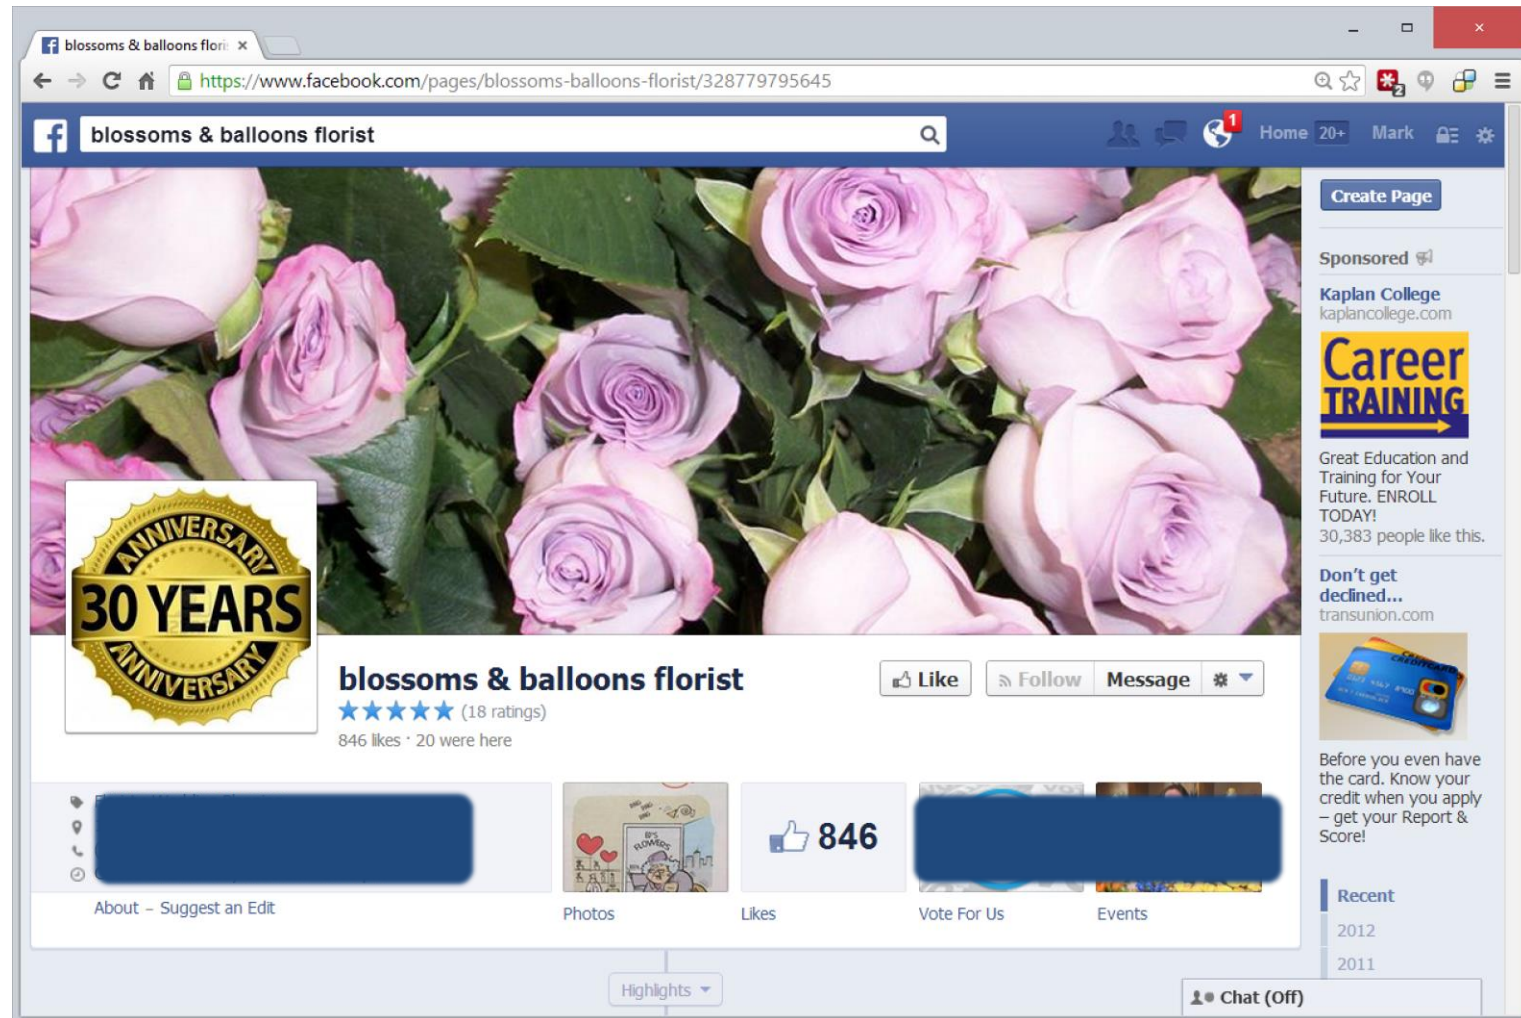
blossoms & balloons flori ×

https://www.facebook.com/pages/blossoms-balloons-florist/328779795645

blossoms & balloons florist

1

Home 20+ Mark

Create Page

Sponsored

Kaplan College
kaplancollege.com

Career TRAINING

Great Education and Training for Your Future. ENROLL TODAY!
30,383 people like this.

Don't get declined...
transunion.com

Before you even have the card. Know your credit when you apply – get your Report & Score!

Recent
2012
2011

ANNIVERSARY 30 YEARS ANNIVERSARY

blossoms & balloons florist
★★★★★ (18 ratings)
846 likes · 20 were here

Like Follow Message

846

About – Suggest an Edit

Photos

Likes

Vote For Us

Events

Highlights

Chat (Off)